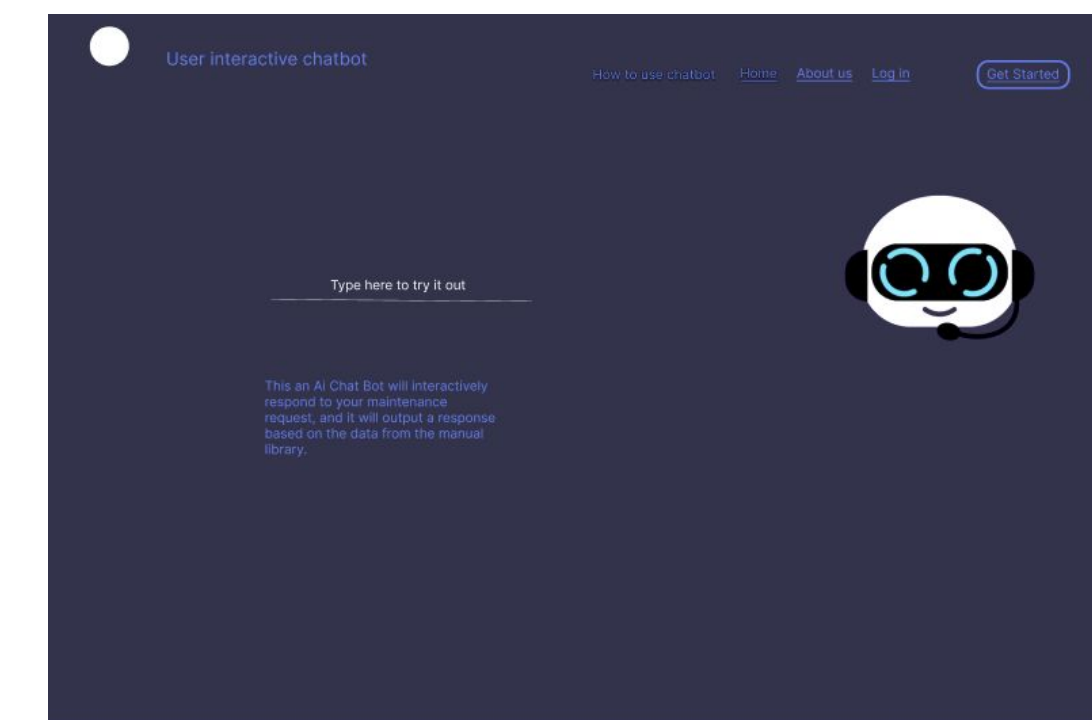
User interactive chatbot

How to use chatbot Home About us Log in

Get Started

Type here to try it out

This an Ai Chat Bot will interactively respond to your maintenance request, and it will output a response based on the data from the manual library.